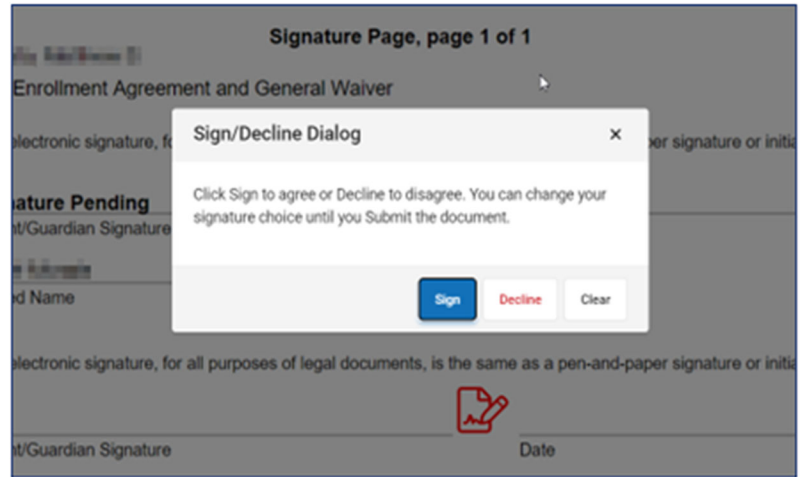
Signature Page, page 1 of 1

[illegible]

Enrollment Agreement and General Waiver

electronic signature, fo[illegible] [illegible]per signature or initi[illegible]

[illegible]ature Pending

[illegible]t/Guardian Signature

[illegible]

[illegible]d Name

Sign/Decline Dialog

×

Click Sign to agree or Decline to disagree. You can change your signature choice until you Submit the document.

Sign

Decline

Clear

electronic signature, for all purposes of legal documents, is the same as a pen-and-paper signature or initi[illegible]

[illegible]t/Guardian Signature

Date